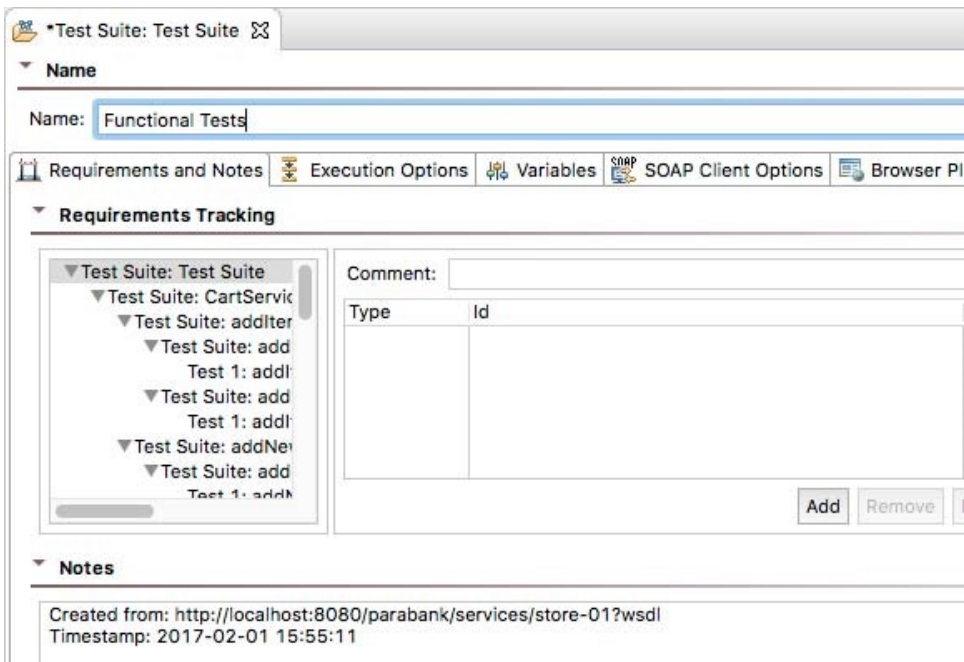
*Test Suite: Test Suite

Name

Name: Functional Tests

Requirements and Notes | Execution Options | Variables | SOAP Client Options | Browser Pl

Requirements Tracking

Test Suite: Test Suite
Test Suite: CartServic
Test Suite: addIter
Test Suite: add
Test 1: addI
Test Suite: add
Test 1: addI
Test Suite: addNe
Test Suite: add
Test 1: addN

Comment:

| Type | Id |
|---|---|
| | |

Add Remove

Notes

Created from: http://localhost:8080/parabank/services/store-01?wsdl
Timestamp: 2017-02-01 15:55:11